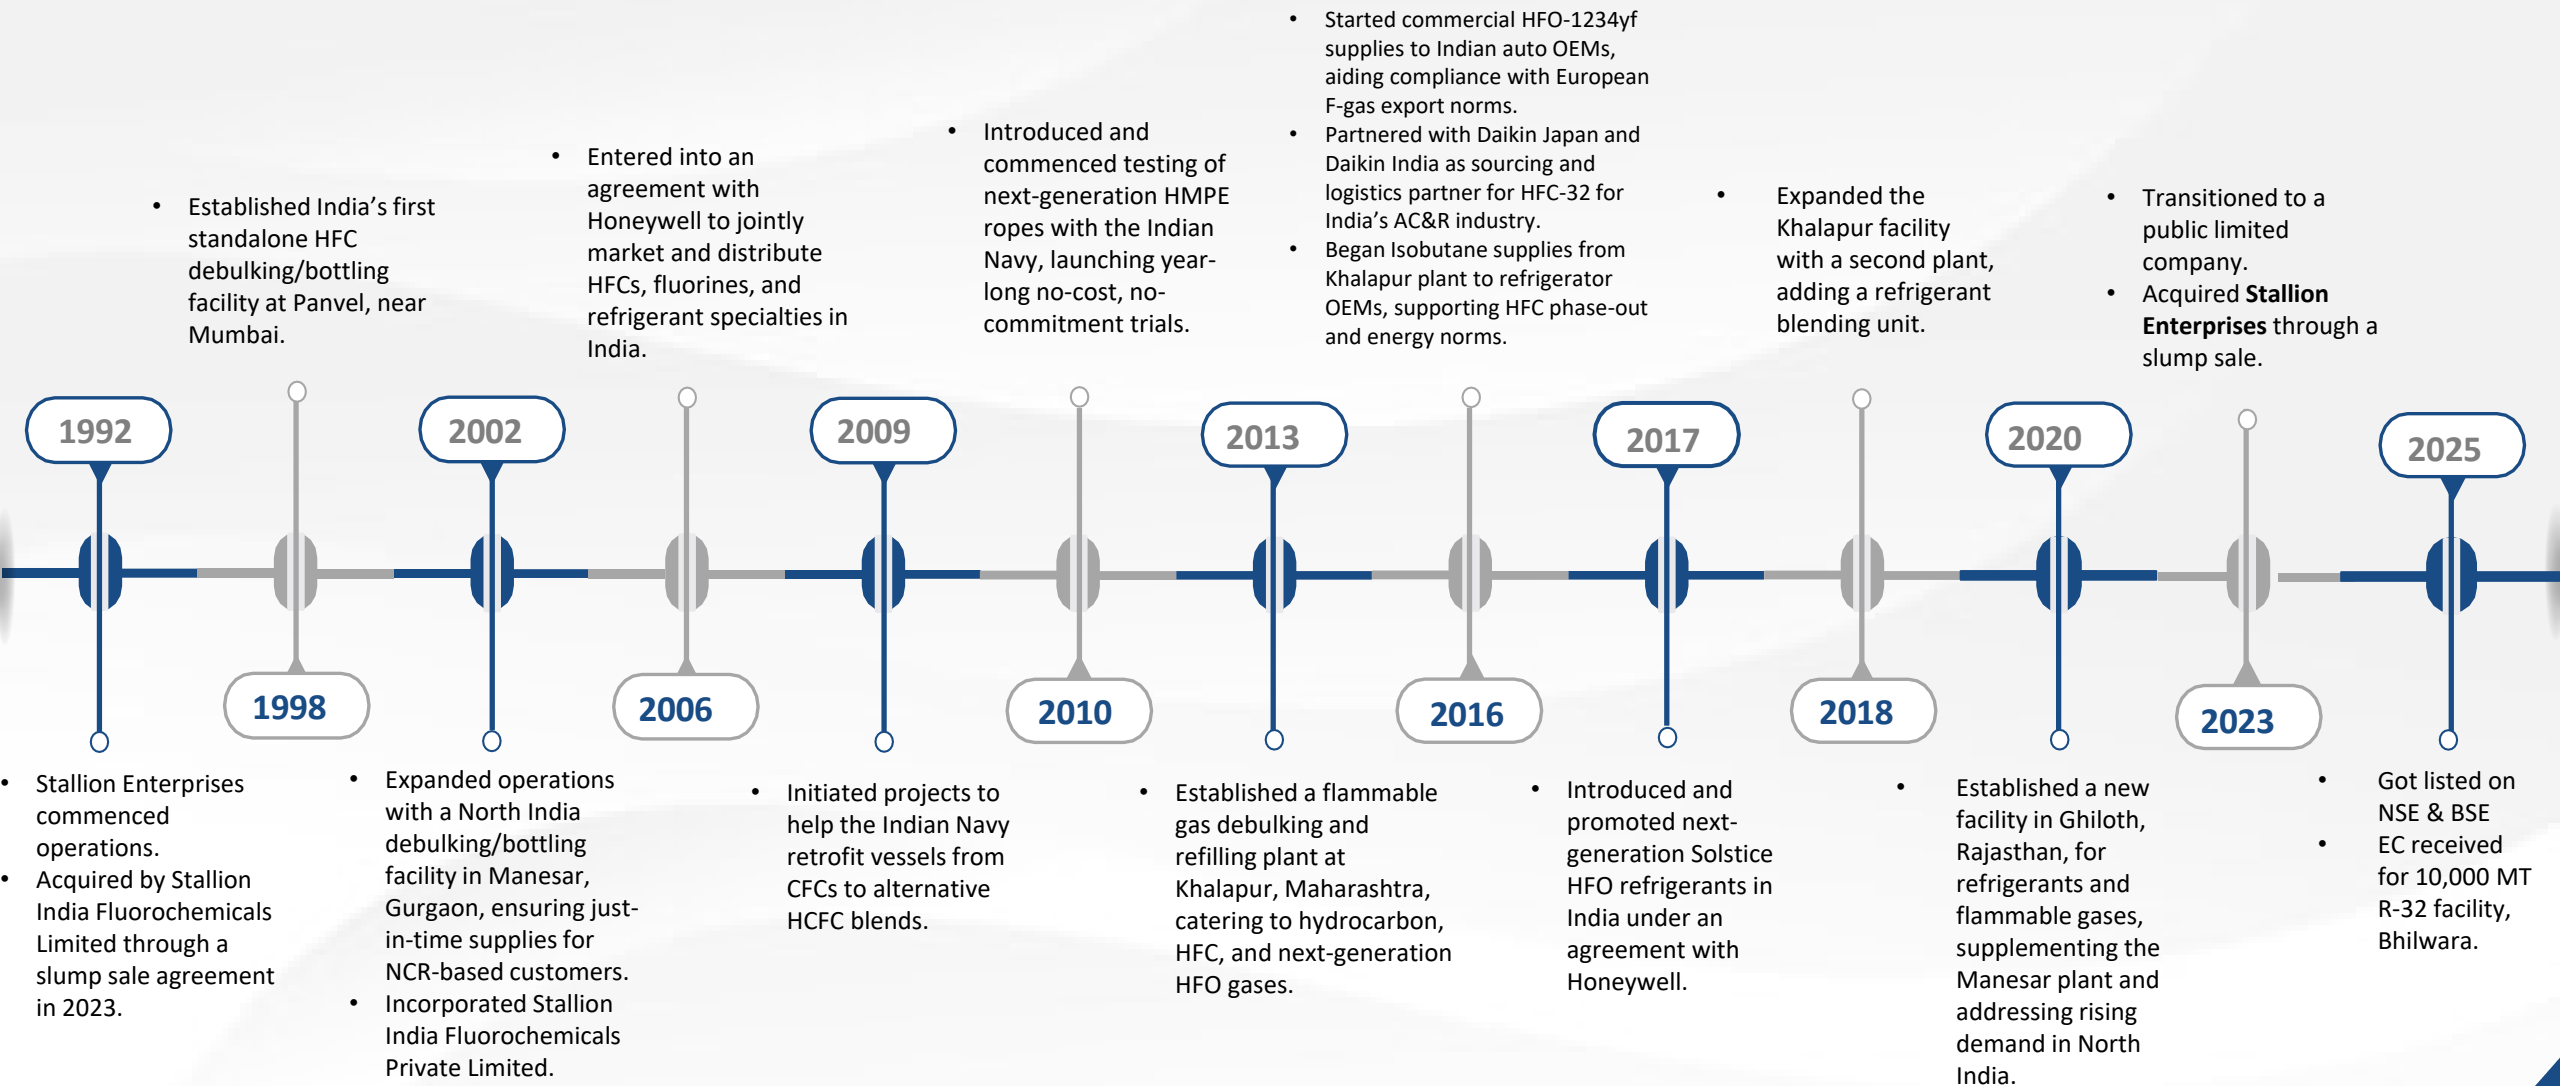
1992

- Stallion Enterprises commenced operations.
- Acquired by Stallion India Fluorochemicals Limited through a slump sale agreement in 2023.

1998

- Established India's first standalone HFC debulking/bottling facility at Panvel, near Mumbai.

2002

- Expanded operations with a North India debulking/bottling facility in Manesar, Gurgaon, ensuring just-in-time supplies for NCR-based customers.
- Incorporated Stallion India Fluorochemicals Private Limited.

2006

- Entered into an agreement with Honeywell to jointly market and distribute HFCs, fluorines, and refrigerant specialties in India.

2009

- Initiated projects to help the Indian Navy retrofit vessels from CFCs to alternative HCFC blends.

2010

- Introduced and commenced testing of next-generation HMPE ropes with the Indian Navy, launching year-long no-cost, no-commitment trials.

2013

- Established a flammable gas debulking and refilling plant at Khalapur, Maharashtra, catering to hydrocarbon, HFC, and next-generation HFO gases.

2016

- Started commercial HFO-1234yf supplies to Indian auto OEMs, aiding compliance with European F-gas export norms.
- Partnered with Daikin Japan and Daikin India as sourcing and logistics partner for HFC-32 for India's AC&R industry.
- Began Isobutane supplies from Khalapur plant to refrigerator OEMs, supporting HFC phase-out and energy norms.

2017

- Introduced and promoted next-generation Solstice HFO refrigerants in India under an agreement with Honeywell.

2018

- Expanded the Khalapur facility with a second plant, adding a refrigerant blending unit.

2020

- Established a new facility in Ghiloth, Rajasthan, for refrigerants and flammable gases, supplementing the Manesar plant and addressing rising demand in North India.

2023

- Transitioned to a public limited company.
- Acquired **Stallion Enterprises** through a slump sale.

2025

- Got listed on NSE & BSE
- EC received for 10,000 MT R-32 facility, Bhilwara.